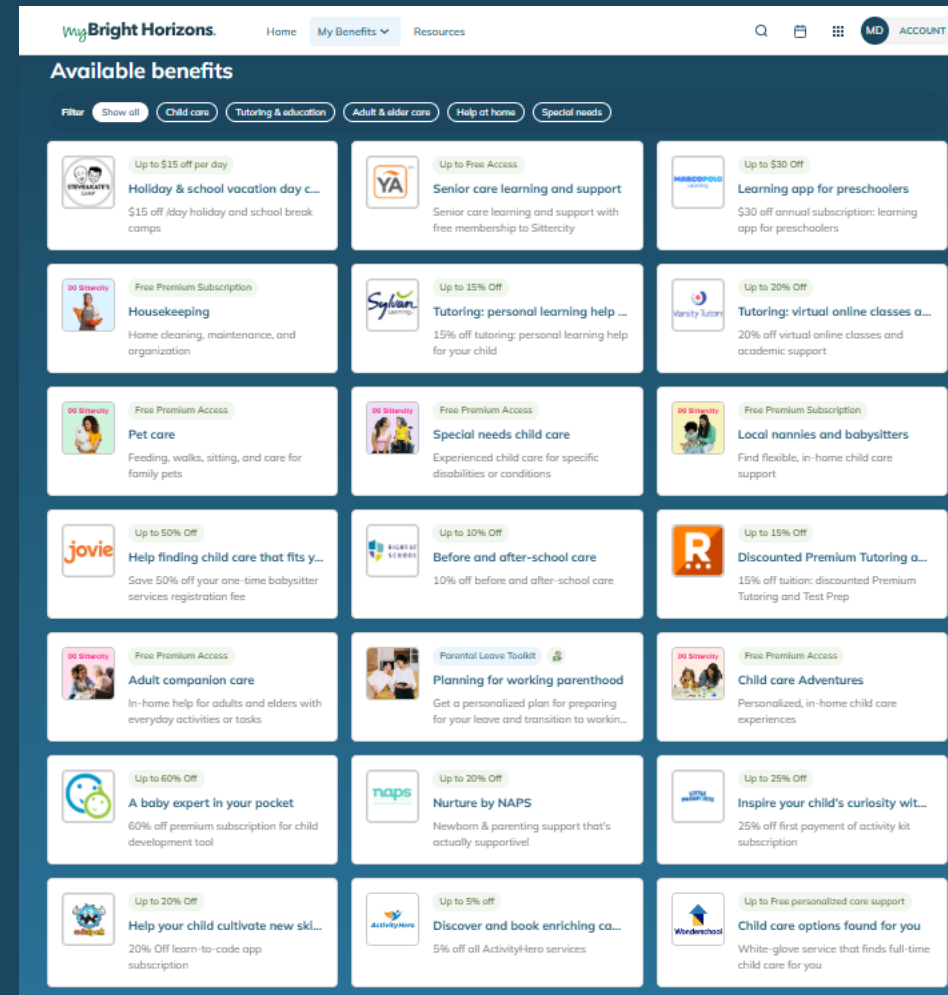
myBright Horizons. Home My Benefits Resources MD ACCOUNT

Available benefits

Filter Show all Child care Tutoring & education Adult & elder care Help at home Special needs

STEVE&KATE'S CAMP
Up to $15 off per day
Holiday & school vacation day c...
$15 off /day holiday and school break camps

YA
Up to Free Access
Senior care learning and support
Senior care learning and support with free membership to Sittercity

MARCOPOLO Learning
Up to $30 Off
Learning app for preschoolers
$30 off annual subscription: learning app for preschoolers

Sittercity
Free Premium Subscription
Housekeeping
Home cleaning, maintenance, and organization

Sylvan Learning
Up to 15% Off
Tutoring: personal learning help ...
15% off tutoring: personal learning help for your child

Varsity Tutors
Up to 20% Off
Tutoring: virtual online classes a...
20% off virtual online classes and academic support

Sittercity
Free Premium Access
Pet care
Feeding, walks, sitting, and care for family pets

Sittercity
Free Premium Access
Special needs child care
Experienced child care for specific disabilities or conditions

Sittercity
Free Premium Subscription
Local nannies and babysitters
Find flexible, in-home child care support

jovie
Up to 50% Off
Help finding child care that fits y...
Save 50% off your one-time babysitter services registration fee

BRIGHT AT SCHOOL
Up to 10% Off
Before and after-school care
10% off before and after-school care

R
Up to 15% Off
Discounted Premium Tutoring a...
15% off tuition: discounted Premium Tutoring and Test Prep

Sittercity
Free Premium Access
Adult companion care
In-home help for adults and elders with everyday activities or tasks

Parental Leave Toolkit
Planning for working parenthood
Get a personalized plan for preparing for your leave and transition to workin...

Sittercity
Free Premium Access
Child care Adventures
Personalized, in-home child care experiences

Up to 60% Off
A baby expert in your pocket
60% off premium subscription for child development tool

naps
Up to 20% Off
Nurture by NAPS
Newborn & parenting support that's actually supportive!

LITTLE PASSPORTS
Up to 25% Off
Inspire your child's curiosity wit...
25% off first payment of activity kit subscription

Up to 20% Off
Help your child cultivate new ski...
20% Off learn-to-code app subscription

ActivityHero
Up to 5% off
Discover and book enriching ca...
5% off all ActivityHero services

Wonderschool
Up to Free personalized care support
Child care options found for you
White-glove service that finds full-time child care for you